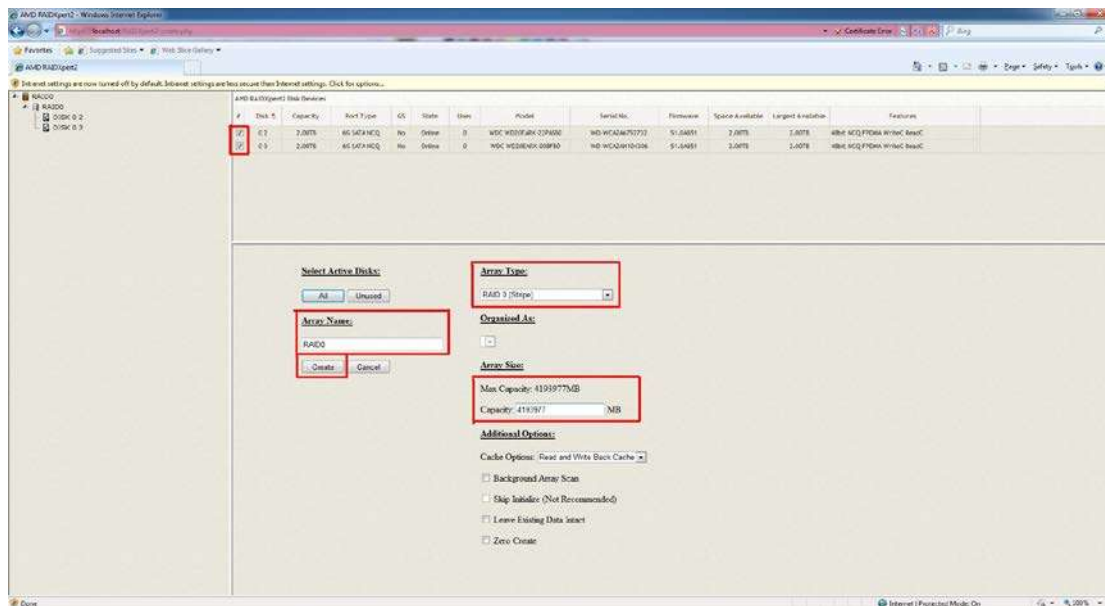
AMD RAIDXpert2 - Windows Internet Explorer

https://localhost

Certificate Error

Bing

Favorites | Suggested Sites | Web Slice Gallery

AMD RAIDXpert2

Page | Safety | Tools

Internet settings are now turned off by default. Internet settings are less secure than Internet settings. Click for options...

RAID0
DISK 0 2
DISK 0 3

AMD RAIDXpert2 Disk Devices

| # | Disk ↑ | Capacity | Port Type | GS | State | Uses | Model | Serial No. | Firmware | Space Available | Largest Available | Features |
|---|---|---|---|---|---|---|---|---|---|---|---|---|
| ☑ | 0 2 | 2.0MTB | 6G SATA NCQ | No | Online | 0 | WDC WD20EARX-22PASB0 | WD-WCAZA6752752 | 51.0AB51 | 2.0MTB | 2.0MTB | 48bit NCQ FPDMA WriteC ReadC |
| ☑ | 0 3 | 2.0MTB | 6G SATA NCQ | No | Online | 0 | WDC WD20EARX-00PASB0 | WD-WCAZA4101306 | 51.0AB51 | 2.0MTB | 2.0MTB | 48bit NCQ FPDMA WriteC ReadC |

Select Active Disks:

All | Unused

Array Name:

RAID0

Create | Cancel

Array Type:

RAID 0 (Stripe)

Organized As:

Array Size:

Max Capacity: 4193977MB

Capacity: 4193977 MB

Additional Options:

Cache Options: Read and Write Back Cache

Background Array Scan

Skip Initialize (Not Recommended)

Leave Existing Data Intact

Zero Create

Done

Internet | Protected Mode: On

100%